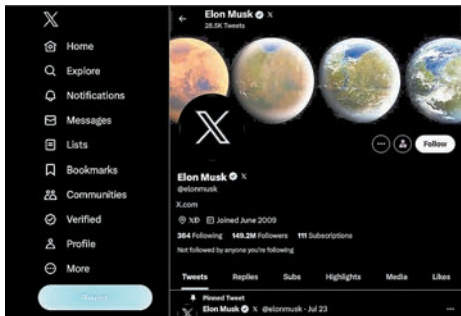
X
Home
Explore
Notifications
Messages
Lists
Bookmarks
Communities
Verified
Profile
More
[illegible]

Elon Musk X
28.5K Tweets

Follow

Elon Musk X
@elonmusk
X.com
XĐ Joined June 2009
364 Following 149.2M Followers 111 Subscriptions
Not followed by anyone you're following

Tweets Replies Subs Highlights Media Likes

Pinned Tweet
Elon Musk X @elonmusk · Jul 23